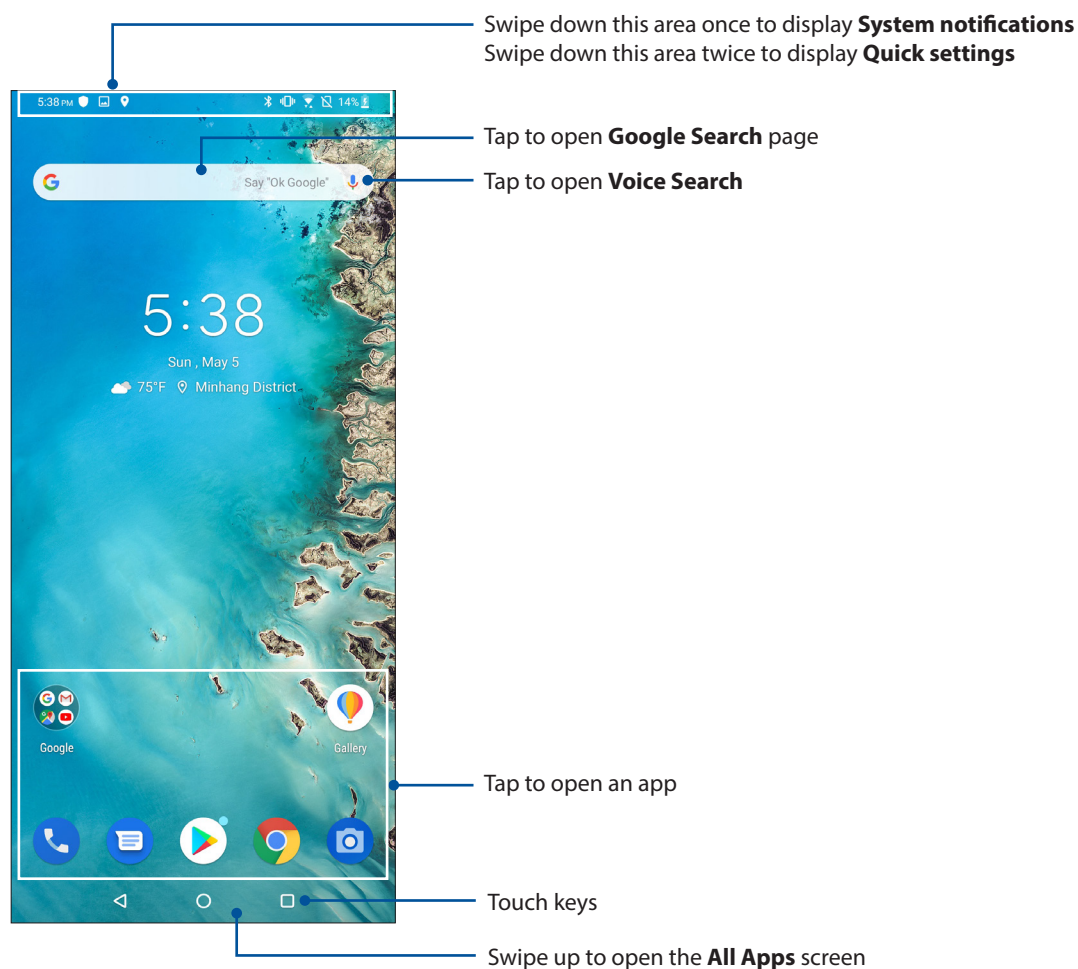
Swipe down this area once to display **System notifications**
Swipe down this area twice to display **Quick settings**

5:38 PM

14%

Tap to open **Google Search** page

Say "Ok Google"

Tap to open **Voice Search**

5:38

Sun , May 5

75°F Minhang District

Google

Gallery

Tap to open an app

Touch keys

Swipe up to open the **All Apps** screen